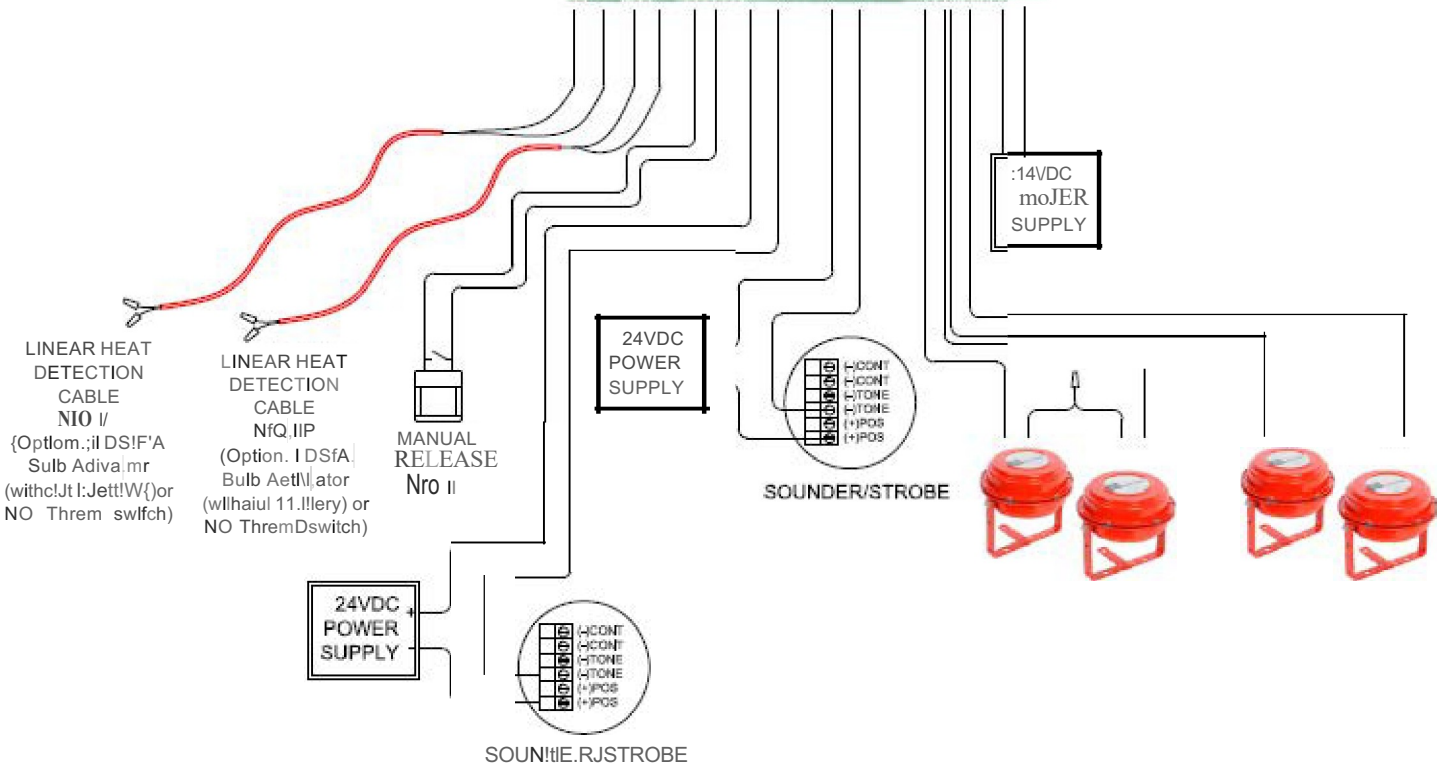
:14VDC
moJER
SUPPLY

LINEAR HEAT
DETECTION
CABLE
NIO I/
{Optlom.;il DS!F'A
Sulb Adiva mr
(withc!Jt l:Jett!W{)or
NO Threm swlfch)

LINEAR HEAT
DETECTION
CABLE
NfQ IIP
(Option. I DSfA
Bulb Aetl\l ator
(wllhaiul 11.l!lery) or
NO ThremDswitch)

MANUAL
RELEASE
Nro II

24VDC
POWER
SUPPLY

(-)CONT
(-)CONT
(-)TONE
(-)TONE
(+)POS
(+)POS

SOUNDER/STROBE

24VDC
POWER
SUPPLY
+
-

(-)CONT
(-)CONT
(-)TONE
(-)TONE
(+)POS
(+)POS

SOUN!tlE.RJSTROBE